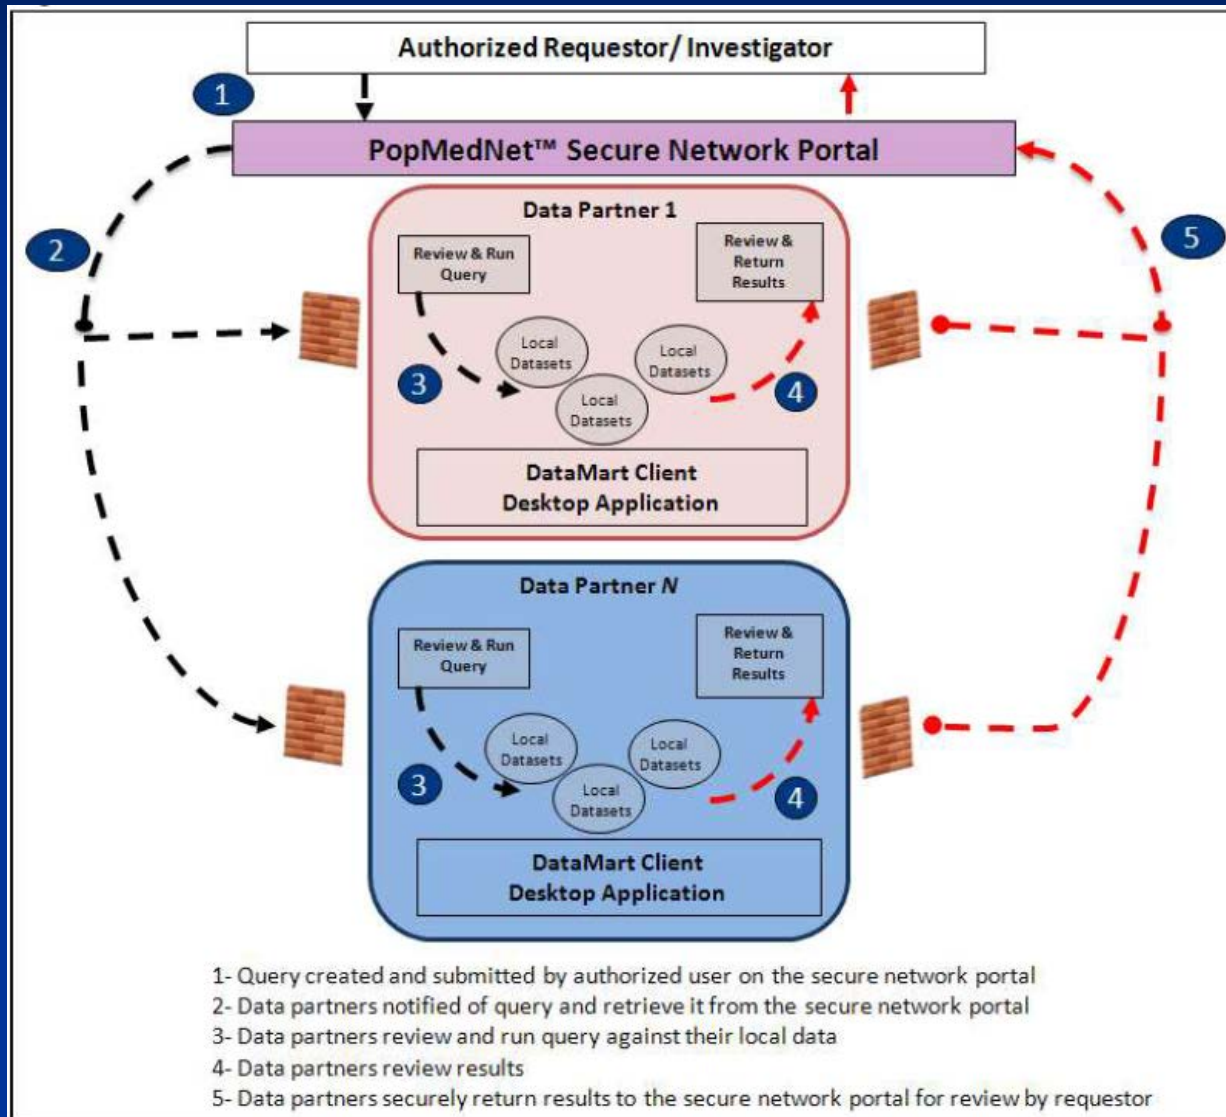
Authorized Requestor/ Investigator

1

PopMedNet™ Secure Network Portal

2

5

Data Partner 1

Review & Run Query

Review & Return Results

Local Datasets

Local Datasets

Local Datasets

3

4

DataMart Client Desktop Application

Data Partner *N*

Review & Run Query

Review & Return Results

Local Datasets

Local Datasets

Local Datasets

3

4

DataMart Client Desktop Application

1- Query created and submitted by authorized user on the secure network portal
2- Data partners notified of query and retrieve it from the secure network portal
3- Data partners review and run query against their local data
4- Data partners review results
5- Data partners securely return results to the secure network portal for review by requestor